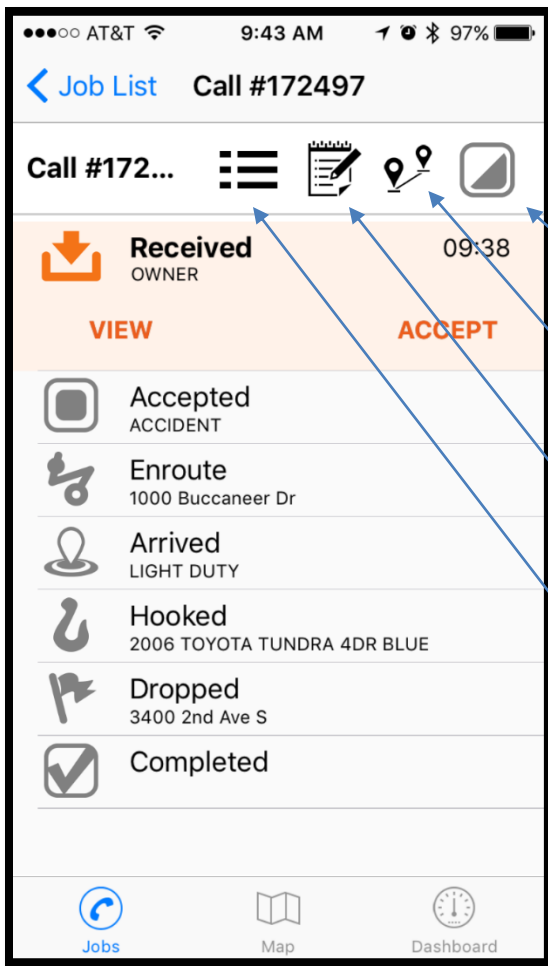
●●●○○ AT&T 9:43 AM 97%

< Job List Call #172497

Call #172...

Received 09:38
OWNER

VIEW ACCEPT

Accepted
ACCIDENT

Enroute
1000 Buccaneer Dr

Arrived
LIGHT DUTY

Hooked
2006 TOYOTA TUNDRA 4DR BLUE

Dropped
3400 2nd Ave S

Completed

Jobs Map Dashboard